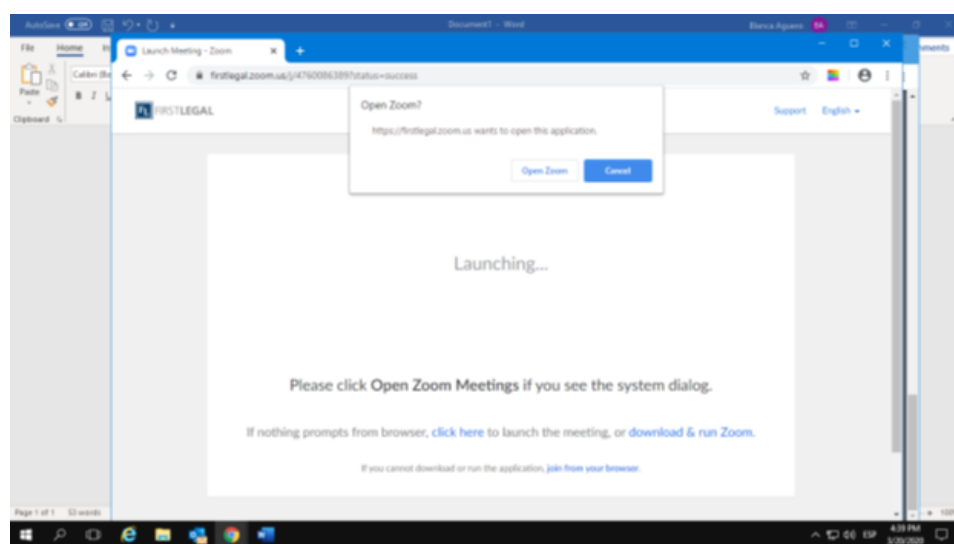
AutoSave Off

Document1 - Word

Bianca Aguero BA

File Home

Paste

Clipboard

Calibri (Bo

B I U

Launch Meeting - Zoom

firstlegal.zoom.us/j/4760086389?status=success

FIRSTLEGAL

Support English

Open Zoom?

https://firstlegal.zoom.us wants to open this application.

Open Zoom

Cancel

Launching...

Please click Open Zoom Meetings if you see the system dialog.

If nothing prompts from browser, click here to launch the meeting, or download & run Zoom.

If you cannot download or run the application, join from your browser.

Page 1 of 1 53 words

ESP

4:39 PM

3/20/2020